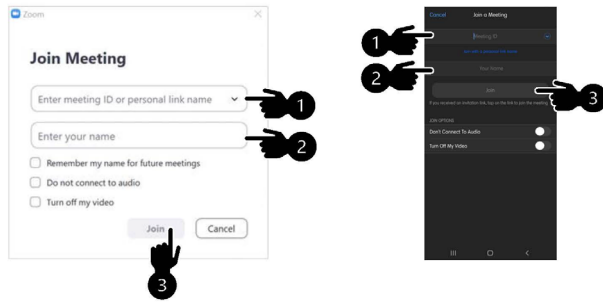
Zoom

Join Meeting

Enter meeting ID or personal link name

1

Enter your name

2

Remember my name for future meetings

Do not connect to audio

Turn off my video

Join

Cancel

3

Cancel

Join a Meeting

Meeting ID

1

Join with a personal link name

2

Your Name

Join

3

If you received an invitation link, tap on the link to join the meeting

JOIN OPTIONS

Don't Connect To Audio

Turn Off My Video